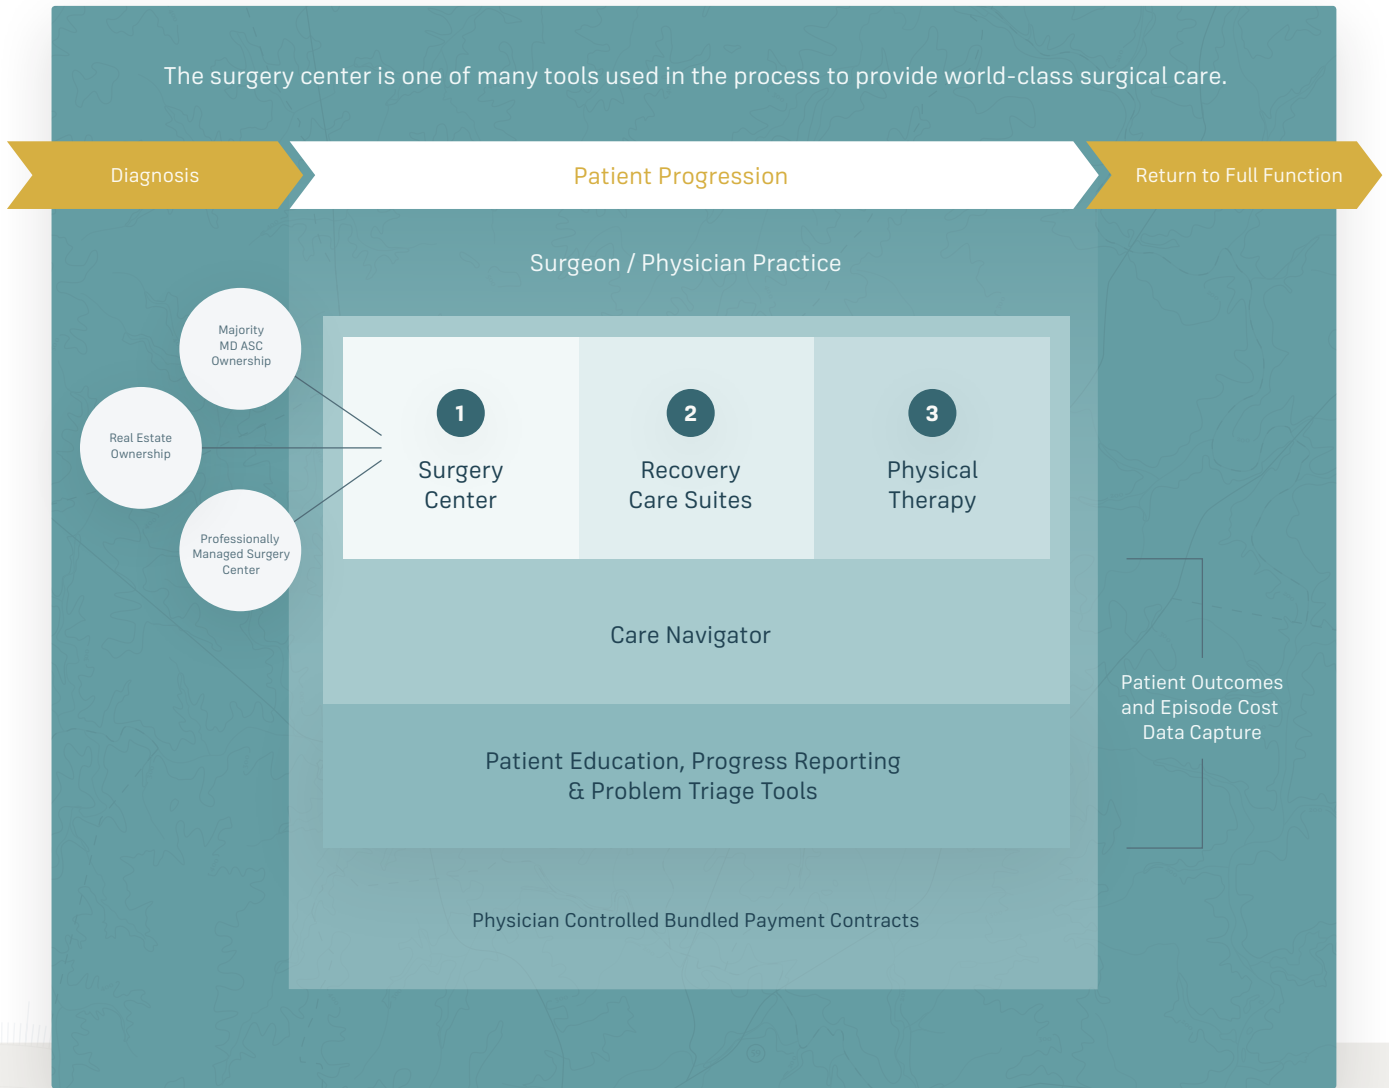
The surgery center is one of many tools used in the process to provide world-class surgical care.

Diagnosis

Patient Progression

Return to Full Function

Surgeon / Physician Practice

Majority MD ASC Ownership

Real Estate Ownership

Professionally Managed Surgery Center

1
Surgery Center

2
Recovery Care Suites

3
Physical Therapy

Care Navigator

Patient Education, Progress Reporting & Problem Triage Tools

Patient Outcomes and Episode Cost Data Capture

Physician Controlled Bundled Payment Contracts